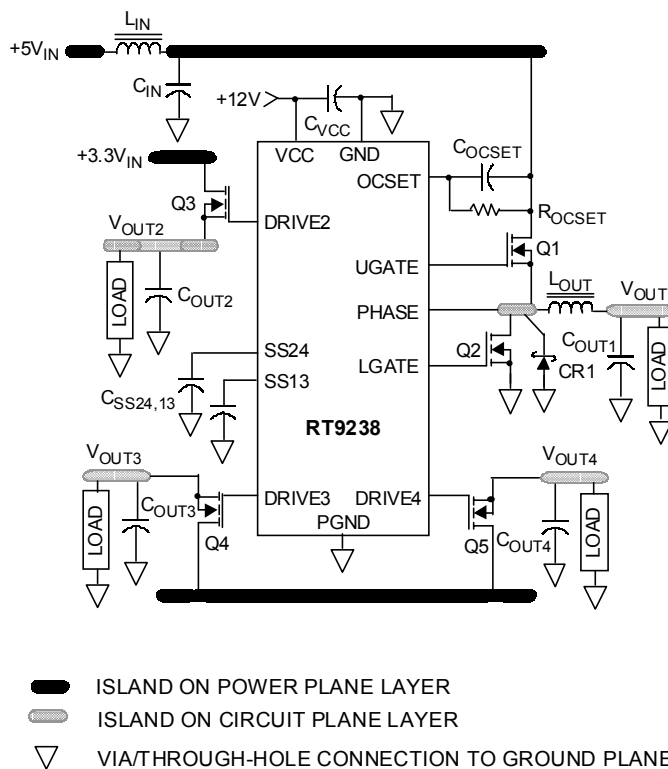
$L_{IN}$
$+5V_{IN}$
$C_{IN}$
$+12V$
$C_{VCC}$
$+3.3V_{IN}$
VCC
GND
$C_{OCSET}$
OCSET
Q3
DRIVE2
$R_{OCSET}$
$V_{OUT2}$
Q1
LOAD
$C_{OUT2}$
UGATE
$L_{OUT}$
PHASE
$V_{OUT}$
Q2
$C_{OUT1}$
SS24
LGATE
LOAD
SS13
CR1
$C_{SS24,13}$
RT9238
$V_{OUT3}$
$V_{OUT4}$
LOAD
$C_{OUT3}$
DRIVE3
DRIVE4
LOAD
PGND
Q4
Q5
$C_{OUT4}$

ISLAND ON POWER PLANE LAYER
ISLAND ON CIRCUIT PLANE LAYER
VIA/THROUGH-HOLE CONNECTION TO GROUND PLANE